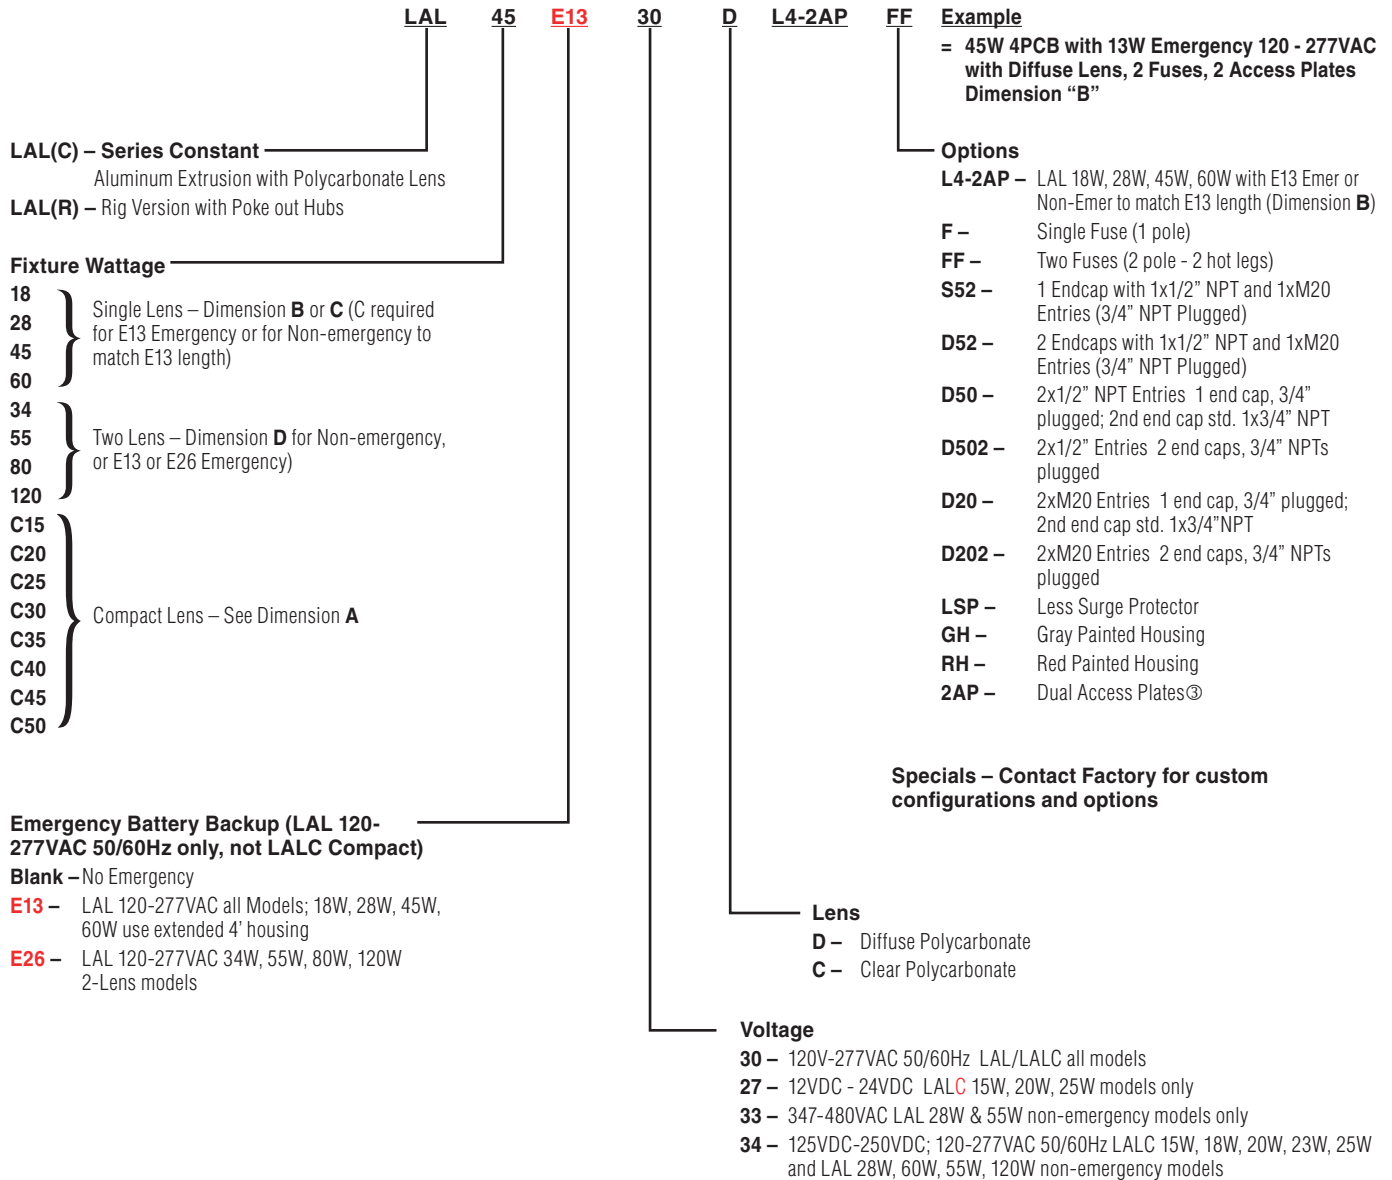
LAL 45 E13 30 D L4-2AP FF Example

= 45W 4PCB with 13W Emergency 120 - 277VAC with Diffuse Lens, 2 Fuses, 2 Access Plates Dimension "B"

LAL(C) – Series Constant
Aluminum Extrusion with Polycarbonate Lens
LAL(R) – Rig Version with Poke out Hubs

Fixture Wattage
18
28
45
60
Single Lens – Dimension B or C (C required for E13 Emergency or for Non-emergency to match E13 length)
34
55
80
120
Two Lens – Dimension D for Non-emergency, or E13 or E26 Emergency)
C15
C20
C25
C30
C35
C40
C45
C50
Compact Lens – See Dimension A

Emergency Battery Backup (LAL 120-277VAC 50/60Hz only, not LALC Compact)
Blank – No Emergency
E13 – LAL 120-277VAC all Models; 18W, 28W, 45W, 60W use extended 4' housing
E26 – LAL 120-277VAC 34W, 55W, 80W, 120W 2-Lens models

Options
L4-2AP – LAL 18W, 28W, 45W, 60W with E13 Emer or Non-Emer to match E13 length (Dimension B)
F – Single Fuse (1 pole)
FF – Two Fuses (2 pole - 2 hot legs)
S52 – 1 Endcap with 1x1/2" NPT and 1xM20 Entries (3/4" NPT Plugged)
D52 – 2 Endcaps with 1x1/2" NPT and 1xM20 Entries (3/4" NPT Plugged)
D50 – 2x1/2" NPT Entries 1 end cap, 3/4" plugged; 2nd end cap std. 1x3/4" NPT
D502 – 2x1/2" Entries 2 end caps, 3/4" NPTs plugged
D20 – 2xM20 Entries 1 end cap, 3/4" plugged; 2nd end cap std. 1x3/4"NPT
D202 – 2xM20 Entries 2 end caps, 3/4" NPTs plugged
LSP – Less Surge Protector
GH – Gray Painted Housing
RH – Red Painted Housing
2AP – Dual Access Plates③

Specials – Contact Factory for custom configurations and options

Lens
D – Diffuse Polycarbonate
C – Clear Polycarbonate

Voltage
30 – 120V-277VAC 50/60Hz LAL/LALC all models
27 – 12VDC - 24VDC LALC 15W, 20W, 25W models only
33 – 347-480VAC LAL 28W & 55W non-emergency models only
34 – 125VDC-250VDC; 120-277VAC 50/60Hz LALC 15W, 18W, 20W, 23W, 25W and LAL 28W, 60W, 55W, 120W non-emergency models